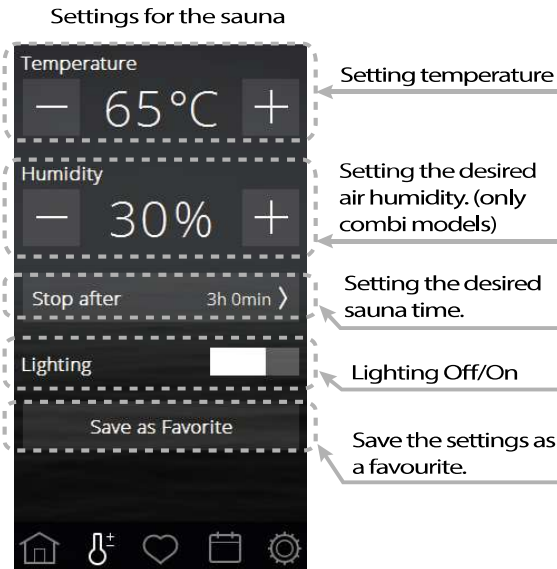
Settings for the sauna

Temperature

— 65°C +

Setting temperature

Humidity

— 30% +

Setting the desired air humidity. (only combi models)

Stop after 3h 0min ›

Setting the desired sauna time.

Lighting

Lighting Off/On

Save as Favorite

Save the settings as a favourite.